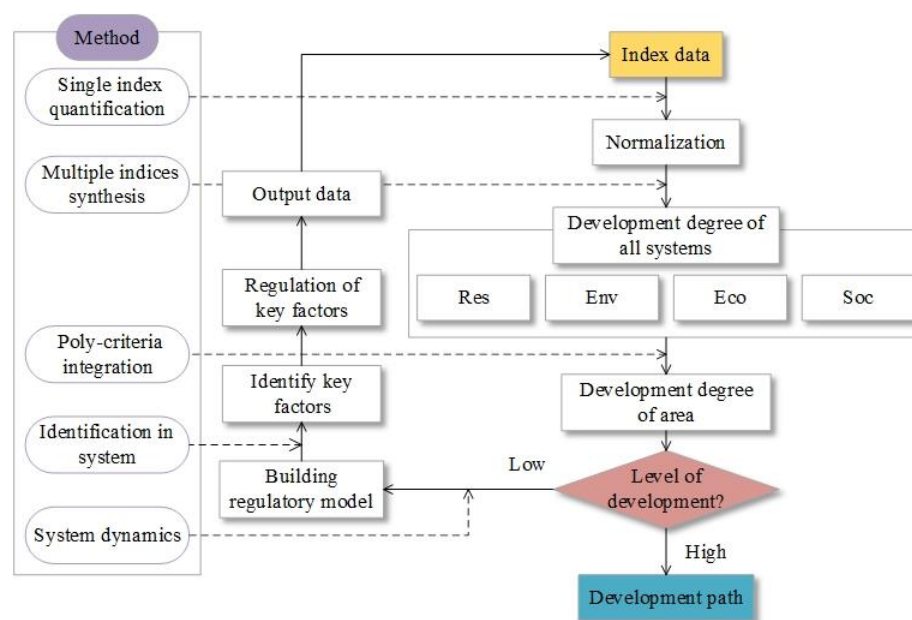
Method

Single index quantification

Multiple indices synthesis

Poly-criteria integration

Identification in system

System dynamics

Index data

Normalization

Output data

Development degree of all systems

Res

Env

Eco

Soc

Regulation of key factors

Identify key factors

Development degree of area

Building regulatory model

Low

Level of development?

High

Development path